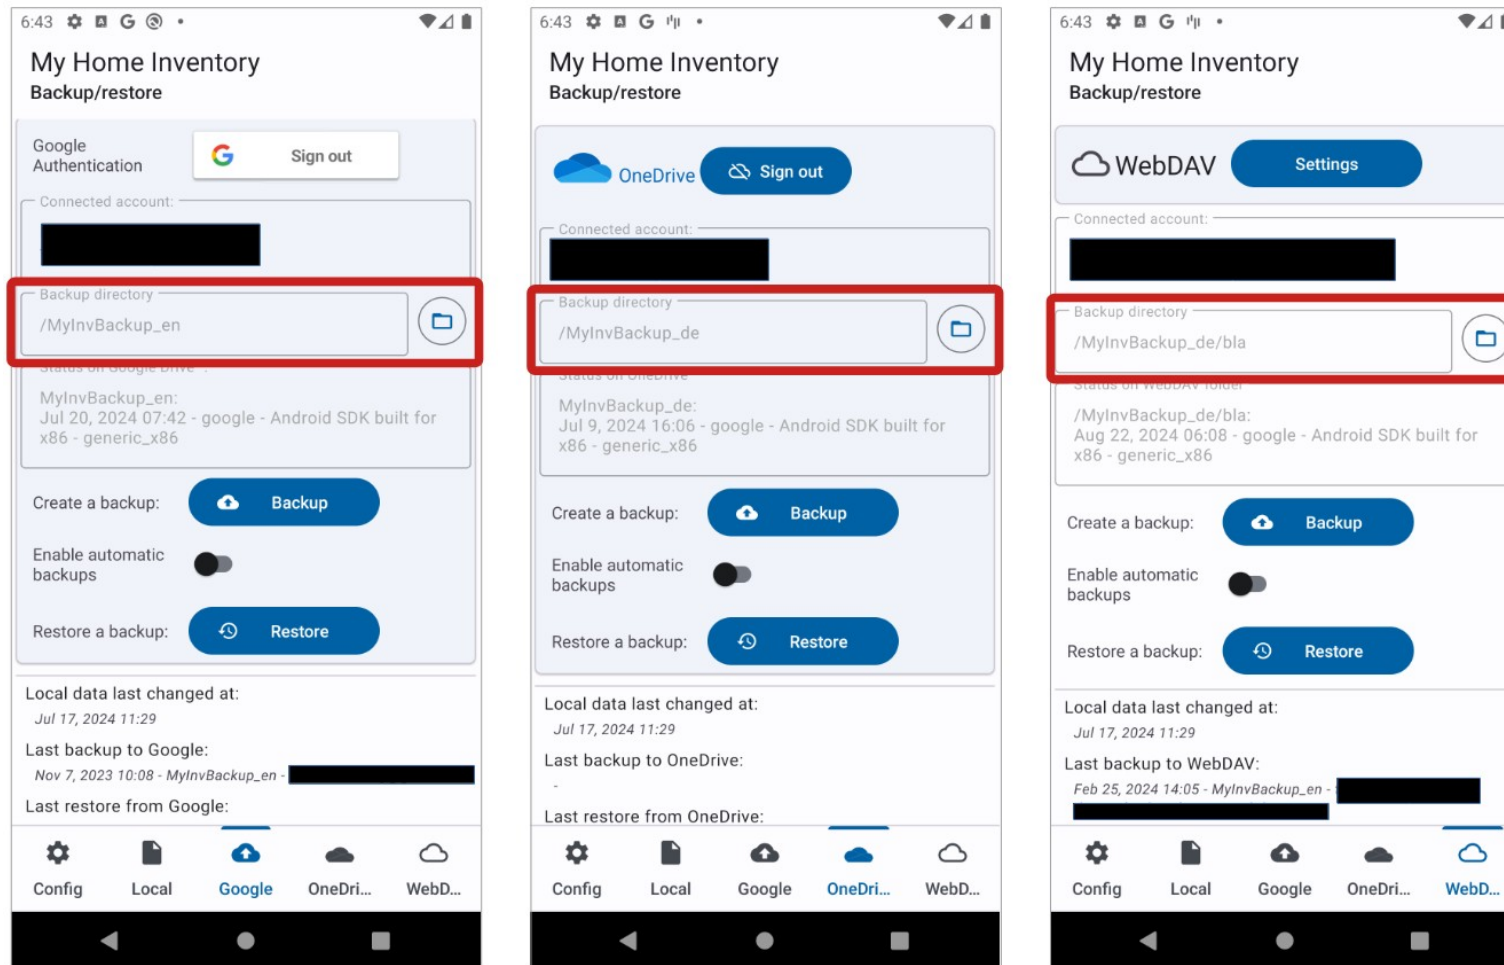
6:43

My Home Inventory
Backup/restore

Google Authentication
Sign out

Connected account:

Backup directory
/MyInvBackup_en

MyInvBackup_en:
Jul 20, 2024 07:42 - google - Android SDK built for x86 - generic_x86

Create a backup: Backup

Enable automatic backups

Restore a backup: Restore

Local data last changed at:
Jul 17, 2024 11:29

Last backup to Google:
Nov 7, 2023 10:08 - MyInvBackup_en -

Last restore from Google:

Config Local Google OneDri... WebD...

6:43

My Home Inventory
Backup/restore

OneDrive
Sign out

Connected account:

Backup directory
/MyInvBackup_de

MyInvBackup_de:
Jul 9, 2024 16:06 - google - Android SDK built for x86 - generic_x86

Create a backup: Backup

Enable automatic backups

Restore a backup: Restore

Local data last changed at:
Jul 17, 2024 11:29

Last backup to OneDrive:
-

Last restore from OneDrive:

Config Local Google OneDri... WebD...

6:43

My Home Inventory
Backup/restore

WebDAV
Settings

Connected account:

Backup directory
/MyInvBackup_de/bla

/MyInvBackup_de/bla:
Aug 22, 2024 06:08 - google - Android SDK built for x86 - generic_x86

Create a backup: Backup

Enable automatic backups

Restore a backup: Restore

Local data last changed at:
Jul 17, 2024 11:29

Last backup to WebDAV:
Feb 25, 2024 14:05 - MyInvBackup_en -

Config Local Google OneDri... WebD...